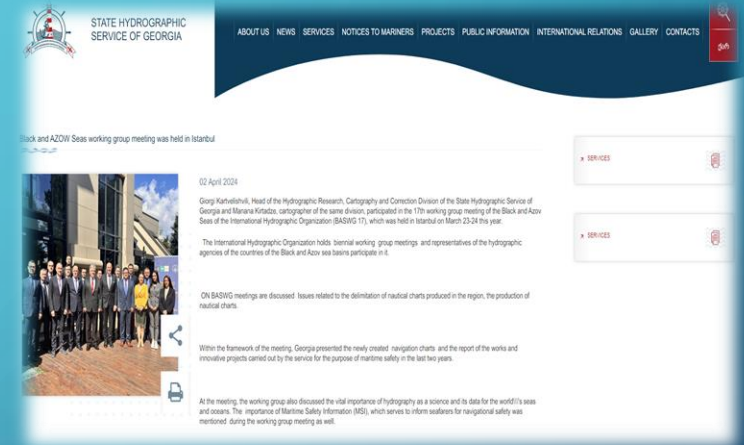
STATE HYDROGRAPHIC SERVICE OF GEORGIA

ABOUT US | NEWS | SERVICES | NOTICES TO MARINERS | PROJECTS | PUBLIC INFORMATION | INTERNATIONAL RELATIONS | GALLERY | CONTACTS

ქა

Black and AZOW Seas working group meeting was held in Istanbul

» SERVICES

» SERVICES

02 April 2024

Giorgi Kartvelishvili, Head of the Hydrographic Research, Cartography and Correction Division of the State Hydrographic Service of Georgia and Manana Kirtadze, cartographer of the same division, participated in the 17th working group meeting of the Black and Azov Seas of the International Hydrographic Organization (BASWG 17), which was held in Istanbul on March 23-24 this year.

The International Hydrographic Organization holds biennial working group meetings and representatives of the hydrographic agencies of the countries of the Black and Azov sea basins participate in it.

ON BASWG meetings are discussed Issues related to the delimitation of nautical charts produced in the region, the production of nautical charts.

Within the framework of the meeting, Georgia presented the newly created navigation charts and the report of the works and innovative projects carried out by the service for the purpose of maritime safety in the last two years.

At the meeting, the working group also discussed the vital importance of hydrography as a science and its data for the world\\'s seas and oceans. The importance of Maritime Safety Information (MSI), which serves to inform seafarers for navigational safety was mentioned during the working group meeting as well.